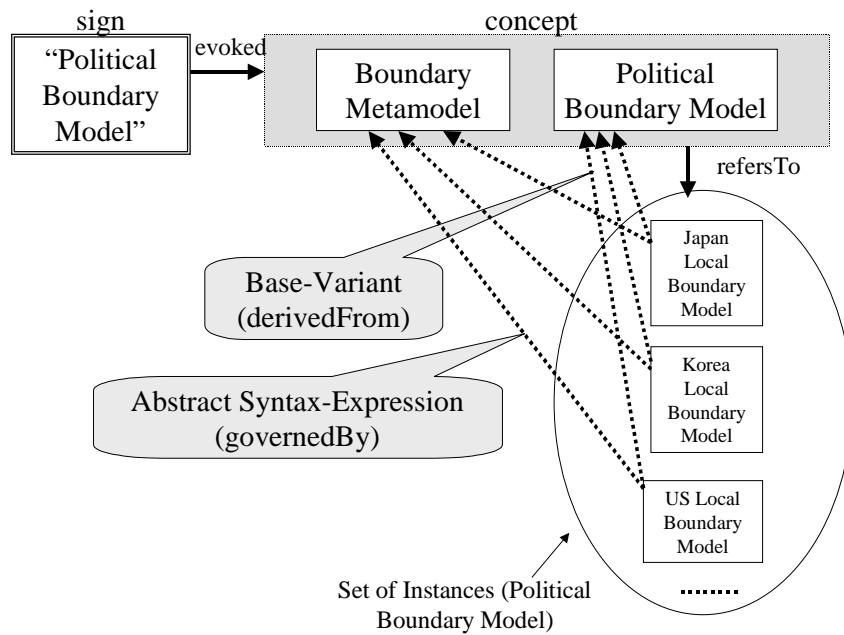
sign

"Political Boundary Model"

evoked

concept

Boundary Metamodel

Political Boundary Model

refersTo

Base-Variant (derivedFrom)

Abstract Syntax-Expression (governedBy)

Japan Local Boundary Model

Korea Local Boundary Model

US Local Boundary Model

.......

Set of Instances (Political Boundary Model)